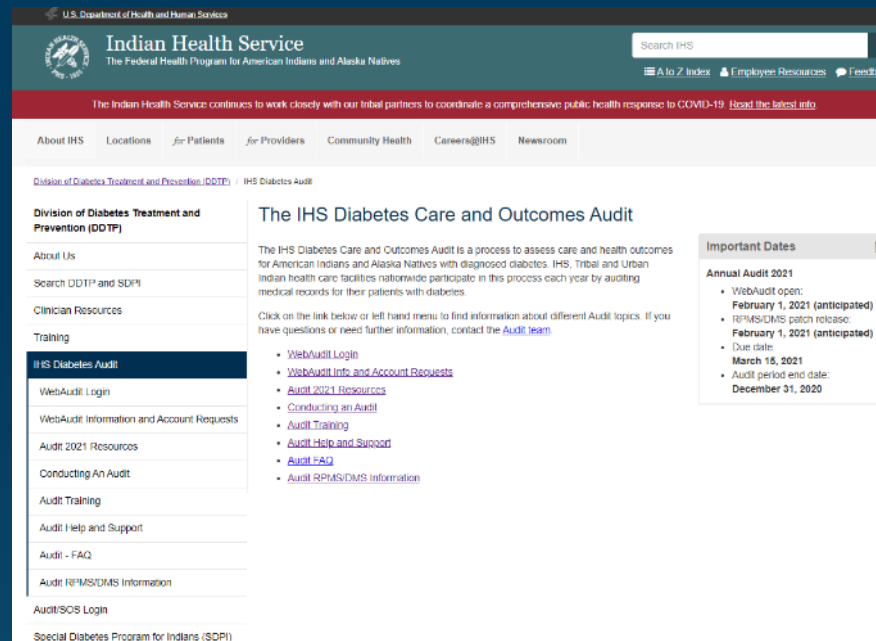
U.S. Department of Health and Human Services

Indian Health Service
The Federal Health Program for American Indians and Alaska Natives

Search IHS

A to Z Index Employee Resources Feedb

The Indian Health Service continues to work closely with our tribal partners to coordinate a comprehensive public health response to COVID-19. Read the latest info.

About IHS Locations for Patients for Providers Community Health Careers@IHS Newsroom

Division of Diabetes Treatment and Prevention (DDTP) / IHS Diabetes Audit

Division of Diabetes Treatment and Prevention (DDTP)
About Us
Search DDTP and SDPI
Clinician Resources
Training
IHS Diabetes Audit
WebAudit Login
WebAudit Information and Account Requests
Audit 2021 Resources
Conducting An Audit
Audit Training
Audit Help and Support
Audit - FAQ
Audit RPMS/DMS Information
Audit/SOS Login
Special Diabetes Program for Indians (SDPI)

The IHS Diabetes Care and Outcomes Audit

The IHS Diabetes Care and Outcomes Audit is a process to assess care and health outcomes for American Indians and Alaska Natives with diagnosed diabetes. IHS, Tribal and Urban Indian health care facilities nationwide participate in this process each year by auditing medical records for their patients with diabetes.

Click on the link below or left hand menu to find information about different Audit topics. If you have questions or need further information, contact the Audit team.

- WebAudit Login
- WebAudit Info and Account Requests
- Audit 2021 Resources
- Conducting an Audit
- Audit Training
- Audit Help and Support
- Audit FAQ
- Audit RPMS/DMS Information

Important Dates

Annual Audit 2021
- WebAudit open: February 1, 2021 (anticipated)
- RPMS/DMS patch release: February 1, 2021 (anticipated)
- Due date: March 15, 2021
- Audit period end date: December 31, 2020